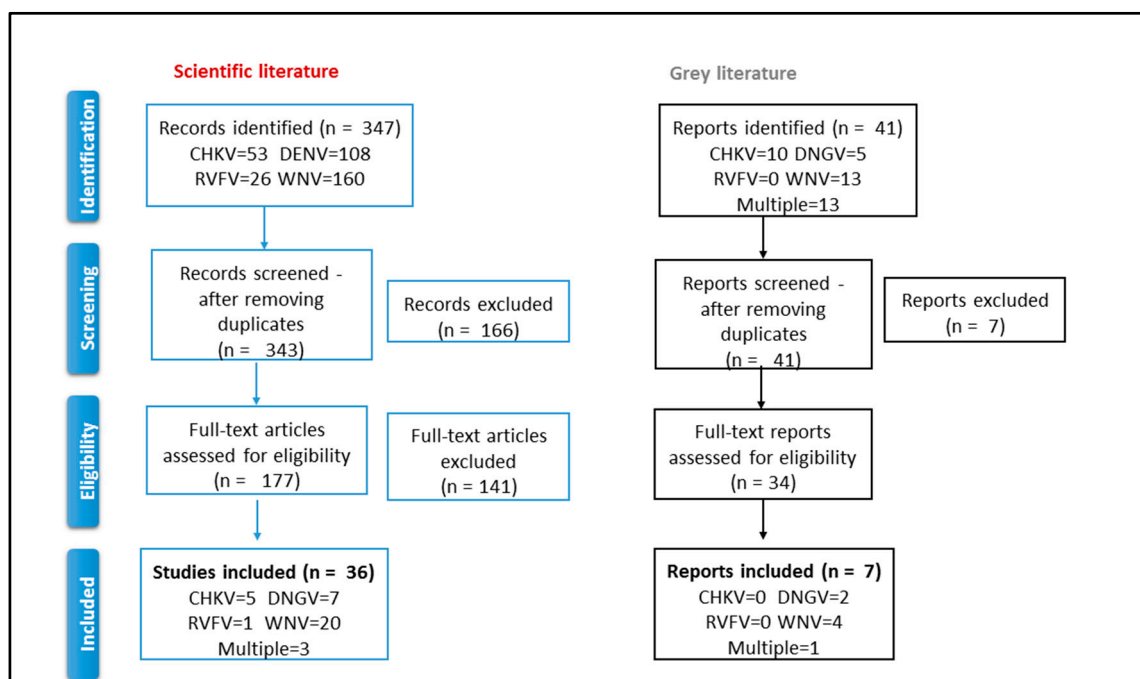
Scientific literature

Grey literature

Identification

Records identified (n = 347)
CHKV=53 DENV=108
RVFV=26 WNV=160

Reports identified (n = 41)
CHKV=10 DNGV=5
RVFV=0 WNV=13
Multiple=13

Screening

Records screened - after removing duplicates
(n = 343)

Records excluded
(n = 166)

Reports screened - after removing duplicates
(n = 41)

Reports excluded
(n = 7)

Eligibility

Full-text articles assessed for eligibility
(n = 177)

Full-text articles excluded
(n = 141)

Full-text reports assessed for eligibility
(n = 34)

Included

Studies included (n = 36)
CHKV=5 DNGV=7
RVFV=1 WNV=20
Multiple=3

Reports included (n = 7)
CHKV=0 DNGV=2
RVFV=0 WNV=4
Multiple=1